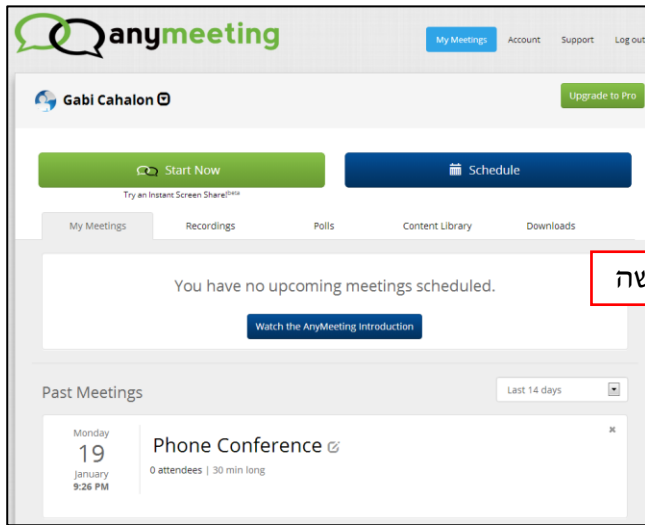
anymeeting

My Meetings Account Support Log out

Gabi Cahalon

Upgrade to Pro

Start Now

Try an Instant Screen Share!Beta

Schedule

My Meetings Recordings Polls Content Library Downloads

You have no upcoming meetings scheduled.

Watch the AnyMeeting Introduction

שה

Past Meetings

Last 14 days

Monday
19
January
9:26 PM

Phone Conference

0 attendees | 30 min long